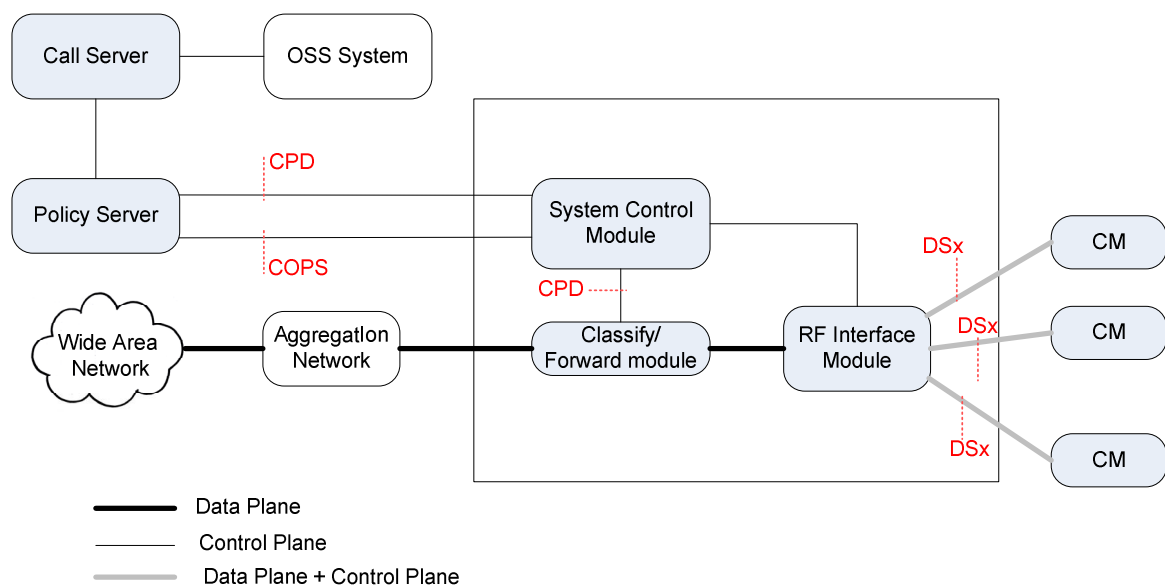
Call Server
OSS System
CPD
Policy Server
System Control Module
COPS
DSx
CM
CPD
Wide Area Network
Aggregation Network
Classify/ Forward module
RF Interface Module
DSx
CM
DSx
CM
Data Plane
Control Plane
Data Plane + Control Plane